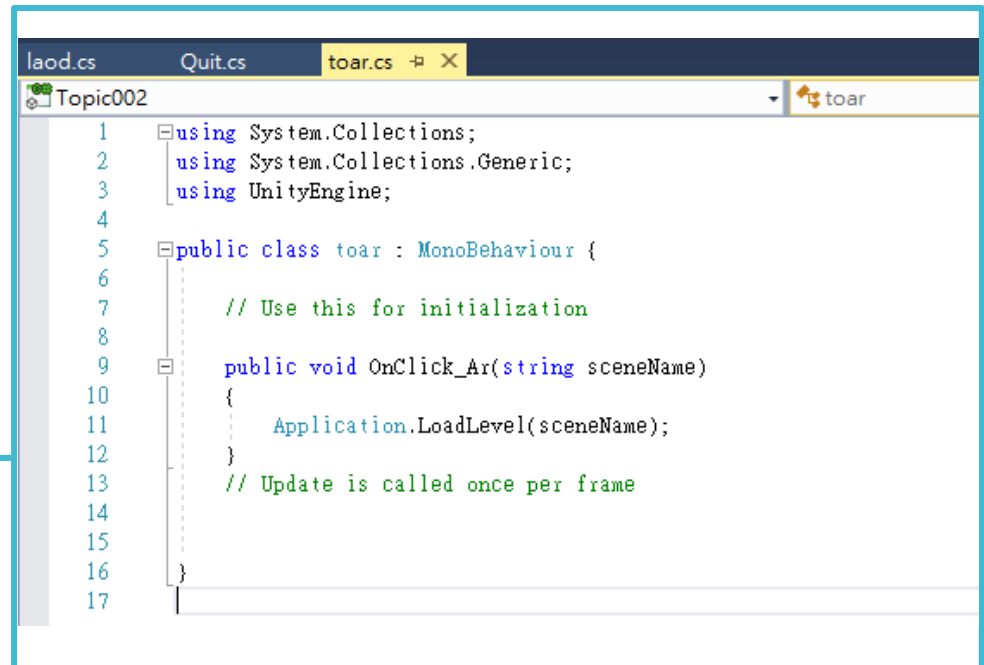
laod.cs Quit.cs toar.cs

Topic002 toar

1 using System.Collections;
2 using System.Collections.Generic;
3 using UnityEngine;
4
5 public class toar : MonoBehaviour {
6
7 // Use this for initialization
8
9 public void OnClick_Ar(string sceneName)
10 {
11 Application.LoadLevel(sceneName);
12 }
13 // Update is called once per frame
14
15
16 }
17